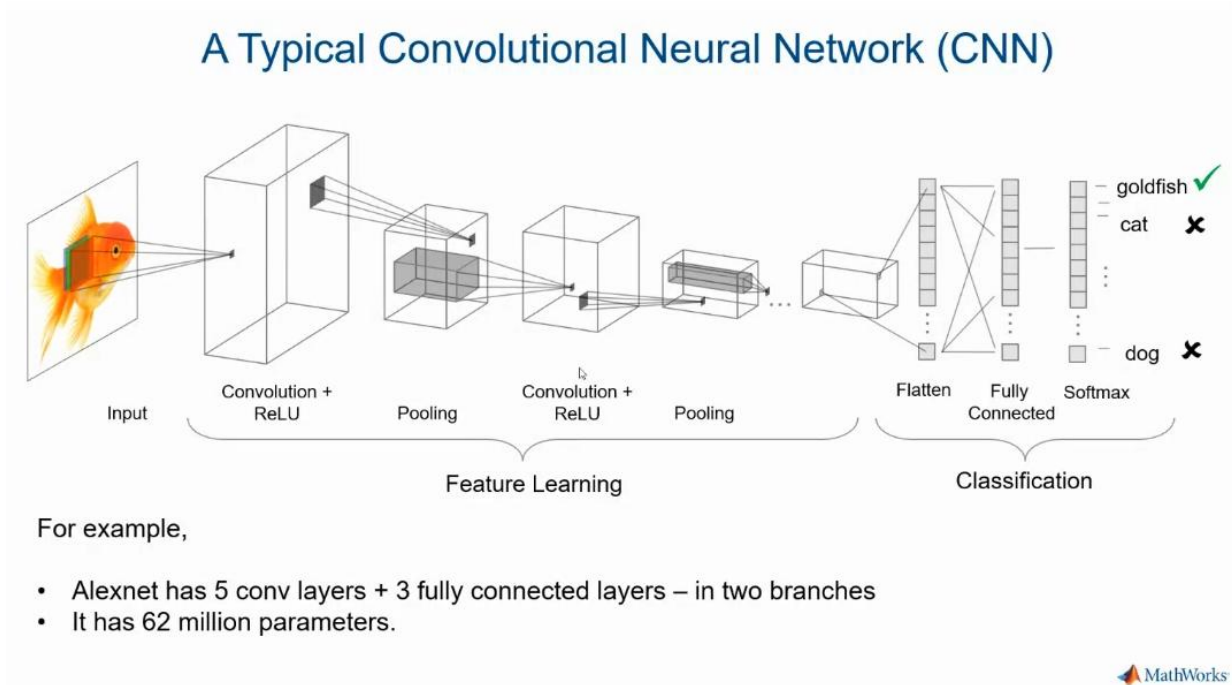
A Typical Convolutional Neural Network (CNN)

goldfish ✓
cat ✗
dog ✗

Input

Convolution + ReLU

Pooling

Convolution + ReLU

Pooling

Flatten

Fully Connected

Softmax

Feature Learning

Classification

For example,

• Alexnet has 5 conv layers + 3 fully connected layers – in two branches
• It has 62 million parameters.

MathWorks